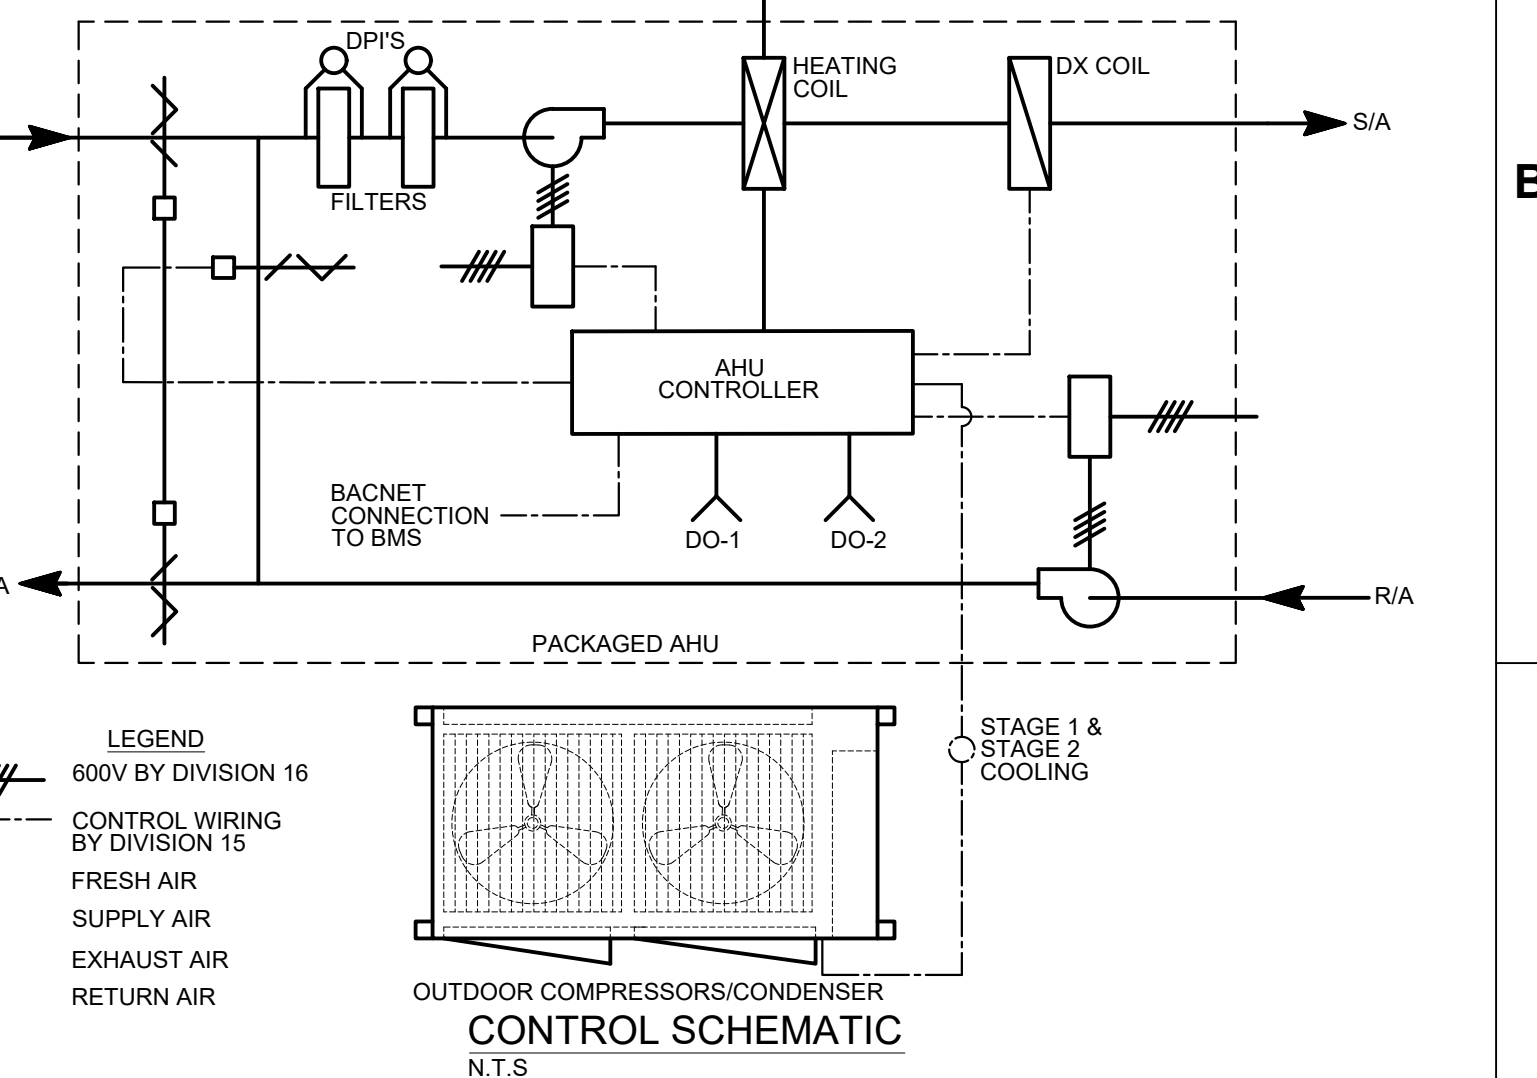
DPI'S

HEATING COIL

DX COIL

S/A

FILTERS

B

AHU CONTROLLER

BACNET CONNECTION TO BMS

DO-1

DO-2

A

R/A

PACKAGED AHU

LEGEND

600V BY DIVISION 16

CONTROL WIRING BY DIVISION 15

FRESH AIR

SUPPLY AIR

EXHAUST AIR

RETURN AIR

STAGE 1 & STAGE 2 COOLING

OUTDOOR COMPRESSORS/CONDENSER

CONTROL SCHEMATIC

N.T.S